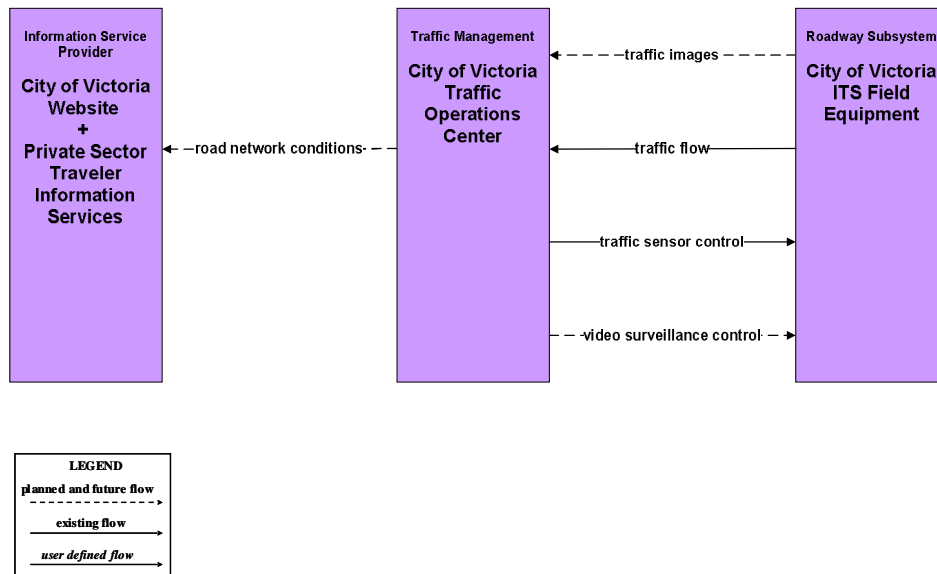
Information Service Provider

City of Victoria Website
+
Private Sector Traveler Information Services

road network conditions

Traffic Management

City of Victoria Traffic Operations Center

traffic images

traffic flow

traffic sensor control

video surveillance control

Roadway Subsystem

City of Victoria ITS Field Equipment

LEGEND
planned and future flow
existing flow
user defined flow